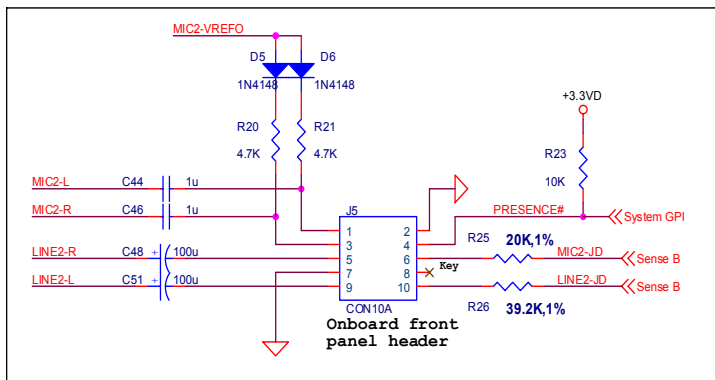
MIC2-VREFO

D5 D6

1N4148 1N4148

+3.3VD

R20 R21

4.7K 4.7K

R23

10K

MIC2-L C44 1u

MIC2-R C46 1u

PRESENCE#

System GPI

J5

1 2

3 4

5 6

7 8

9 10

CON10A

R25 20K,1%

MIC2-JD Sense B

LINE2-R C48 100u

LINE2-L C51 100u

Key

LINE2-JD Sense B

R26 39.2K,1%

Onboard front panel header